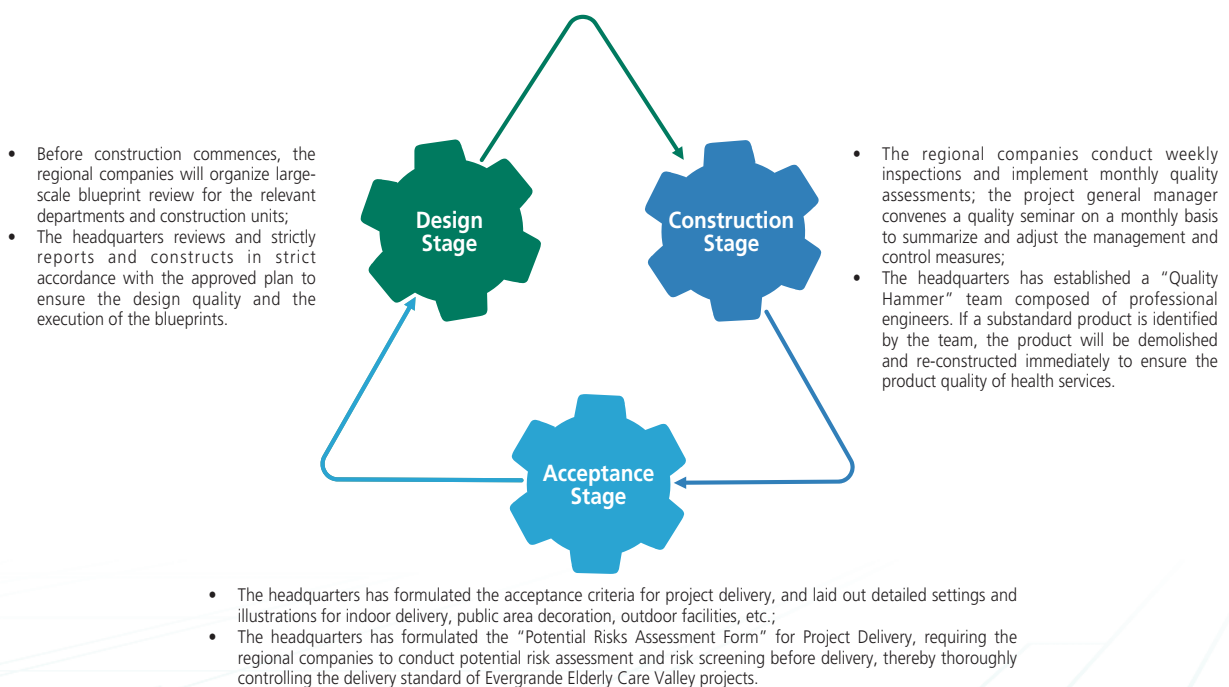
• Before construction commences, the regional companies will organize large-scale blueprint review for the relevant departments and construction units;
• The headquarters reviews and strictly reports and constructs in strict accordance with the approved plan to ensure the design quality and the execution of the blueprints.

Design Stage

Construction Stage

• The regional companies conduct weekly inspections and implement monthly quality assessments; the project general manager convenes a quality seminar on a monthly basis to summarize and adjust the management and control measures;
• The headquarters has established a "Quality Hammer" team composed of professional engineers. If a substandard product is identified by the team, the product will be demolished and re-constructed immediately to ensure the product quality of health services.

Acceptance Stage

• The headquarters has formulated the acceptance criteria for project delivery, and laid out detailed settings and illustrations for indoor delivery, public area decoration, outdoor facilities, etc.;
• The headquarters has formulated the "Potential Risks Assessment Form" for Project Delivery, requiring the regional companies to conduct potential risk assessment and risk screening before delivery, thereby thoroughly controlling the delivery standard of Evergrande Elderly Care Valley projects.